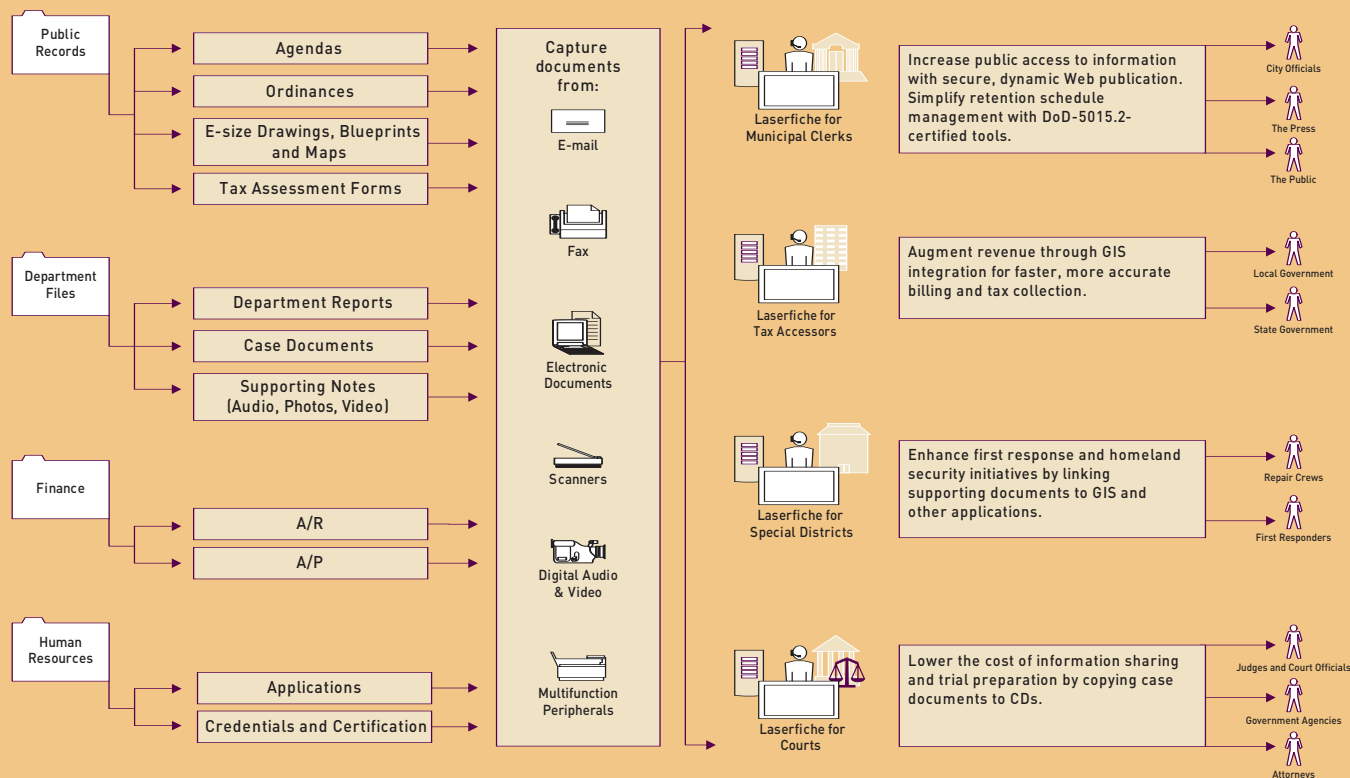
Public Records

Agendas

Ordinances

E-size Drawings, Blueprints and Maps

Tax Assessment Forms

Department Files

Department Reports

Case Documents

Supporting Notes (Audio, Photos, Video)

Finance

A/R

A/P

Human Resources

Applications

Credentials and Certification

Capture documents from:

E-mail

Fax

Electronic Documents

Scanners

Digital Audio & Video

Multifunction Peripherals

Laserfiche for Municipal Clerks

Increase public access to information with secure, dynamic Web publication. Simplify retention schedule management with DoD-5015.2-certified tools.

City Officials

The Press

The Public

Laserfiche for Tax Accessors

Augment revenue through GIS integration for faster, more accurate billing and tax collection.

Local Government

State Government

Laserfiche for Special Districts

Enhance first response and homeland security initiatives by linking supporting documents to GIS and other applications.

Repair Crews

First Responders

Laserfiche for Courts

Lower the cost of information sharing and trial preparation by copying case documents to CDs.

Judges and Court Officials

Government Agencies

Attorneys